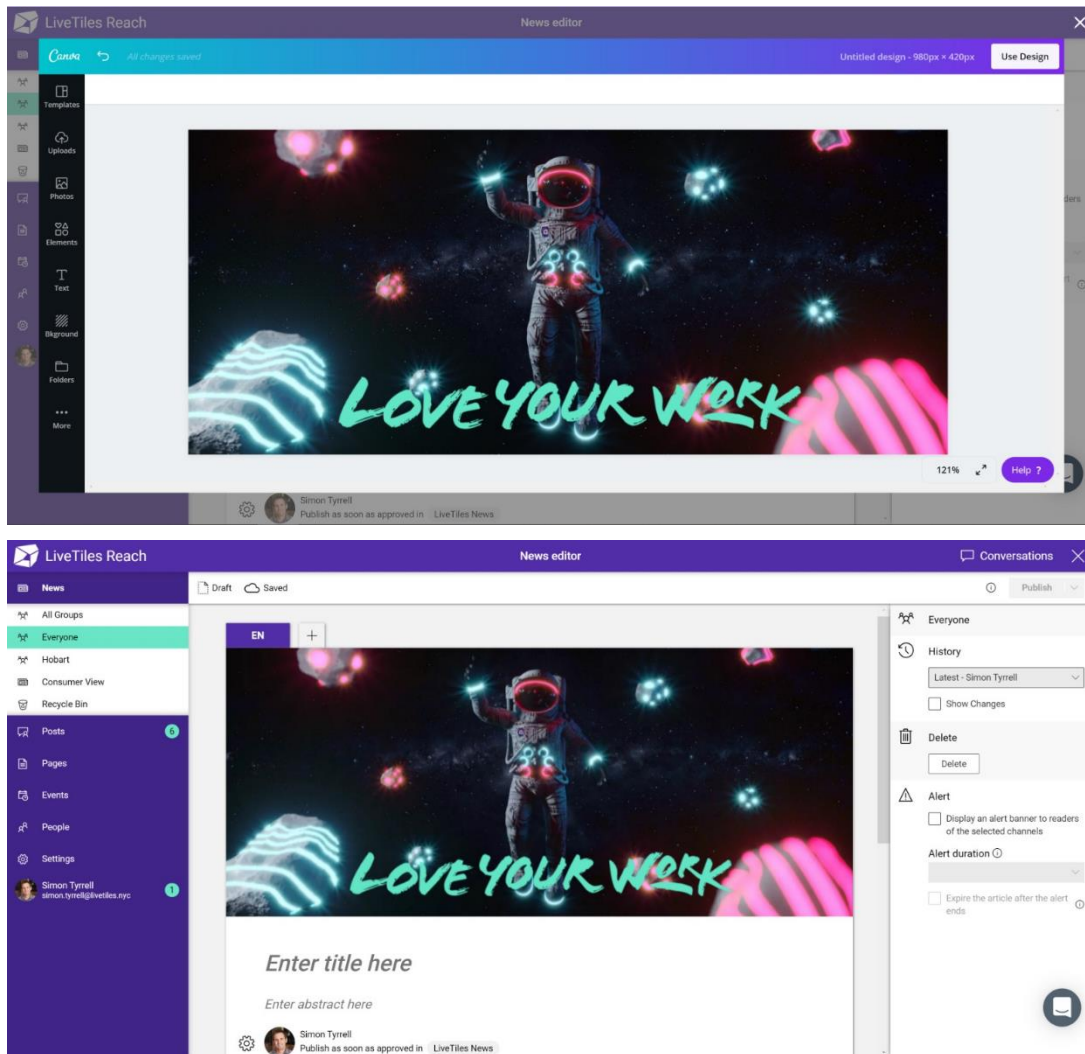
LiveTiles Reach

News editor

Canva

All changes saved

Untitled design - 980px × 420px

Use Design

Templates

Uploads

Photos

Elements

Text

Bkground

Folders

More

LOVE YOUR WORK

121%

Help ?

Simon Tyrrell
Publish as soon as approved in LiveTiles News

LiveTiles Reach

News editor

Conversations

News

All Groups

Everyone

Hobart

Consumer View

Recycle Bin

Posts 6

Pages

Events

People

Settings

Simon Tyrrell
simon.tyrrell@livetiles.nyc 1

Draft Saved

Publish

EN +

LOVE YOUR WORK

Enter title here

Enter abstract here

Simon Tyrrell
Publish as soon as approved in LiveTiles News

Everyone

History

Latest - Simon Tyrrell

Show Changes

Delete

Delete

Alert

Display an alert banner to readers of the selected channels

Alert duration

Expire the article after the alert ends